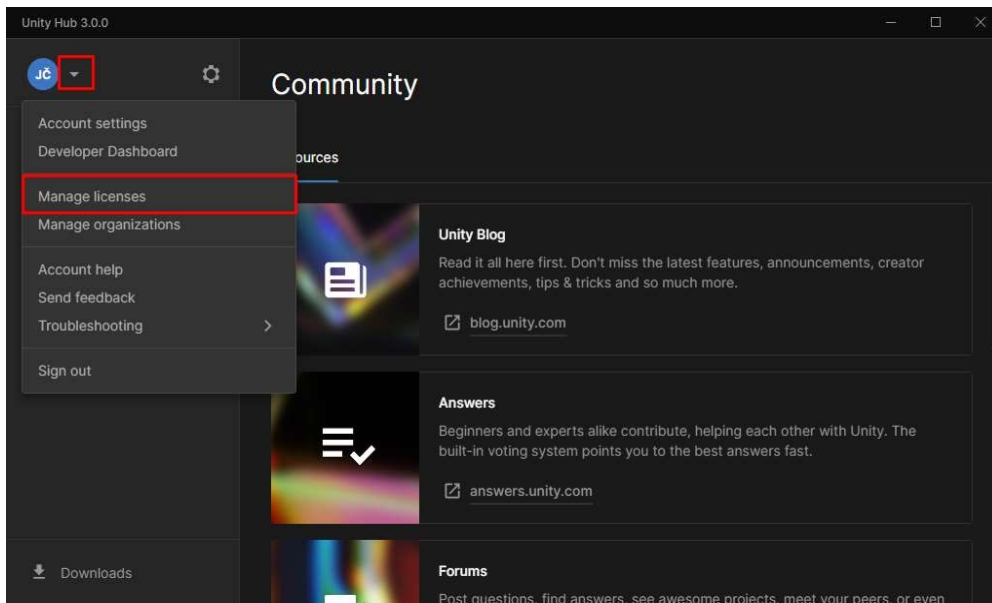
Unity Hub 3.0.0

JČ

Account settings
Developer Dashboard

Manage licenses
Manage organizations

Account help
Send feedback
Troubleshooting

Sign out

Downloads

Community

ources

Unity Blog
Read it all here first. Don't miss the latest features, announcements, creator achievements, tips & tricks and so much more.
blog.unity.com

Answers
Beginners and experts alike contribute, helping each other with Unity. The built-in voting system points you to the best answers fast.
answers.unity.com

Forums
Post questions, find answers, see awesome projects, meet your peers, or even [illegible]